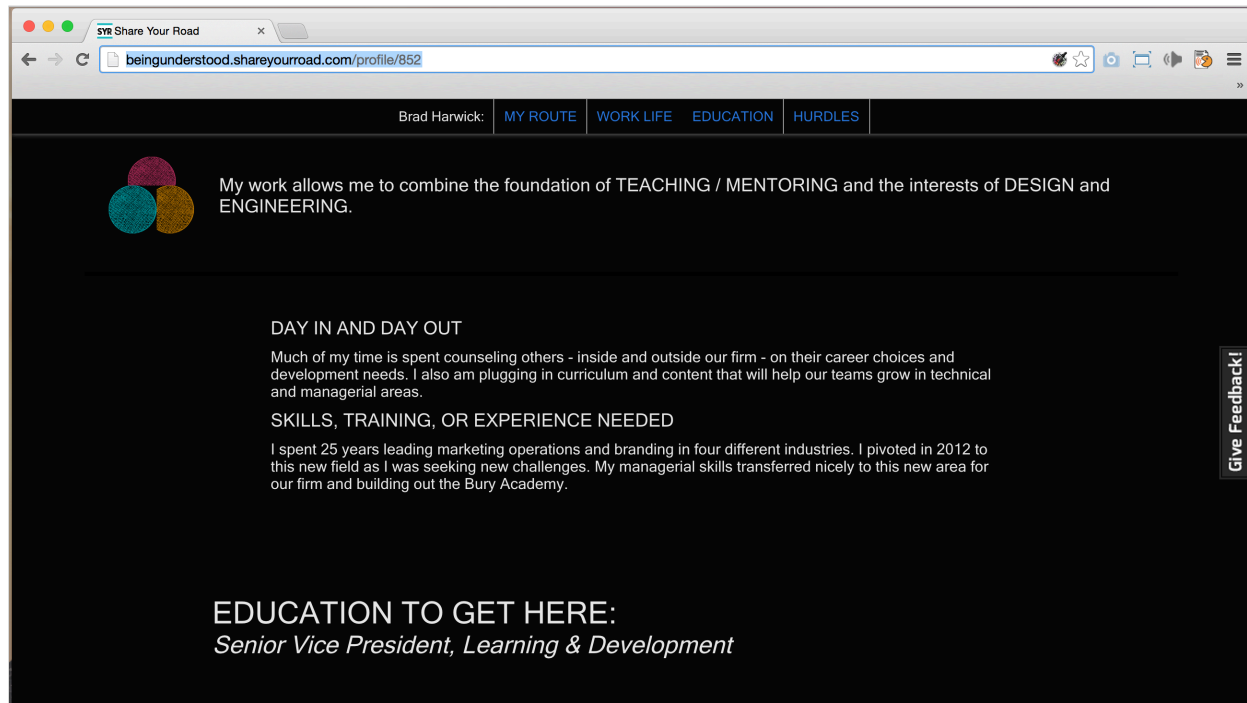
SYR Share Your Road ×

beingunderstood.shareyourroad.com/profile/852

Brad Harwick: MY ROUTE WORK LIFE EDUCATION HURDLES

My work allows me to combine the foundation of TEACHING / MENTORING and the interests of DESIGN and ENGINEERING.

DAY IN AND DAY OUT

Much of my time is spent counseling others - inside and outside our firm - on their career choices and development needs. I also am plugging in curriculum and content that will help our teams grow in technical and managerial areas.

SKILLS, TRAINING, OR EXPERIENCE NEEDED

I spent 25 years leading marketing operations and branding in four different industries. I pivoted in 2012 to this new field as I was seeking new challenges. My managerial skills transferred nicely to this new area for our firm and building out the Bury Academy.

Give Feedback!

EDUCATION TO GET HERE:
Senior Vice President, Learning & Development